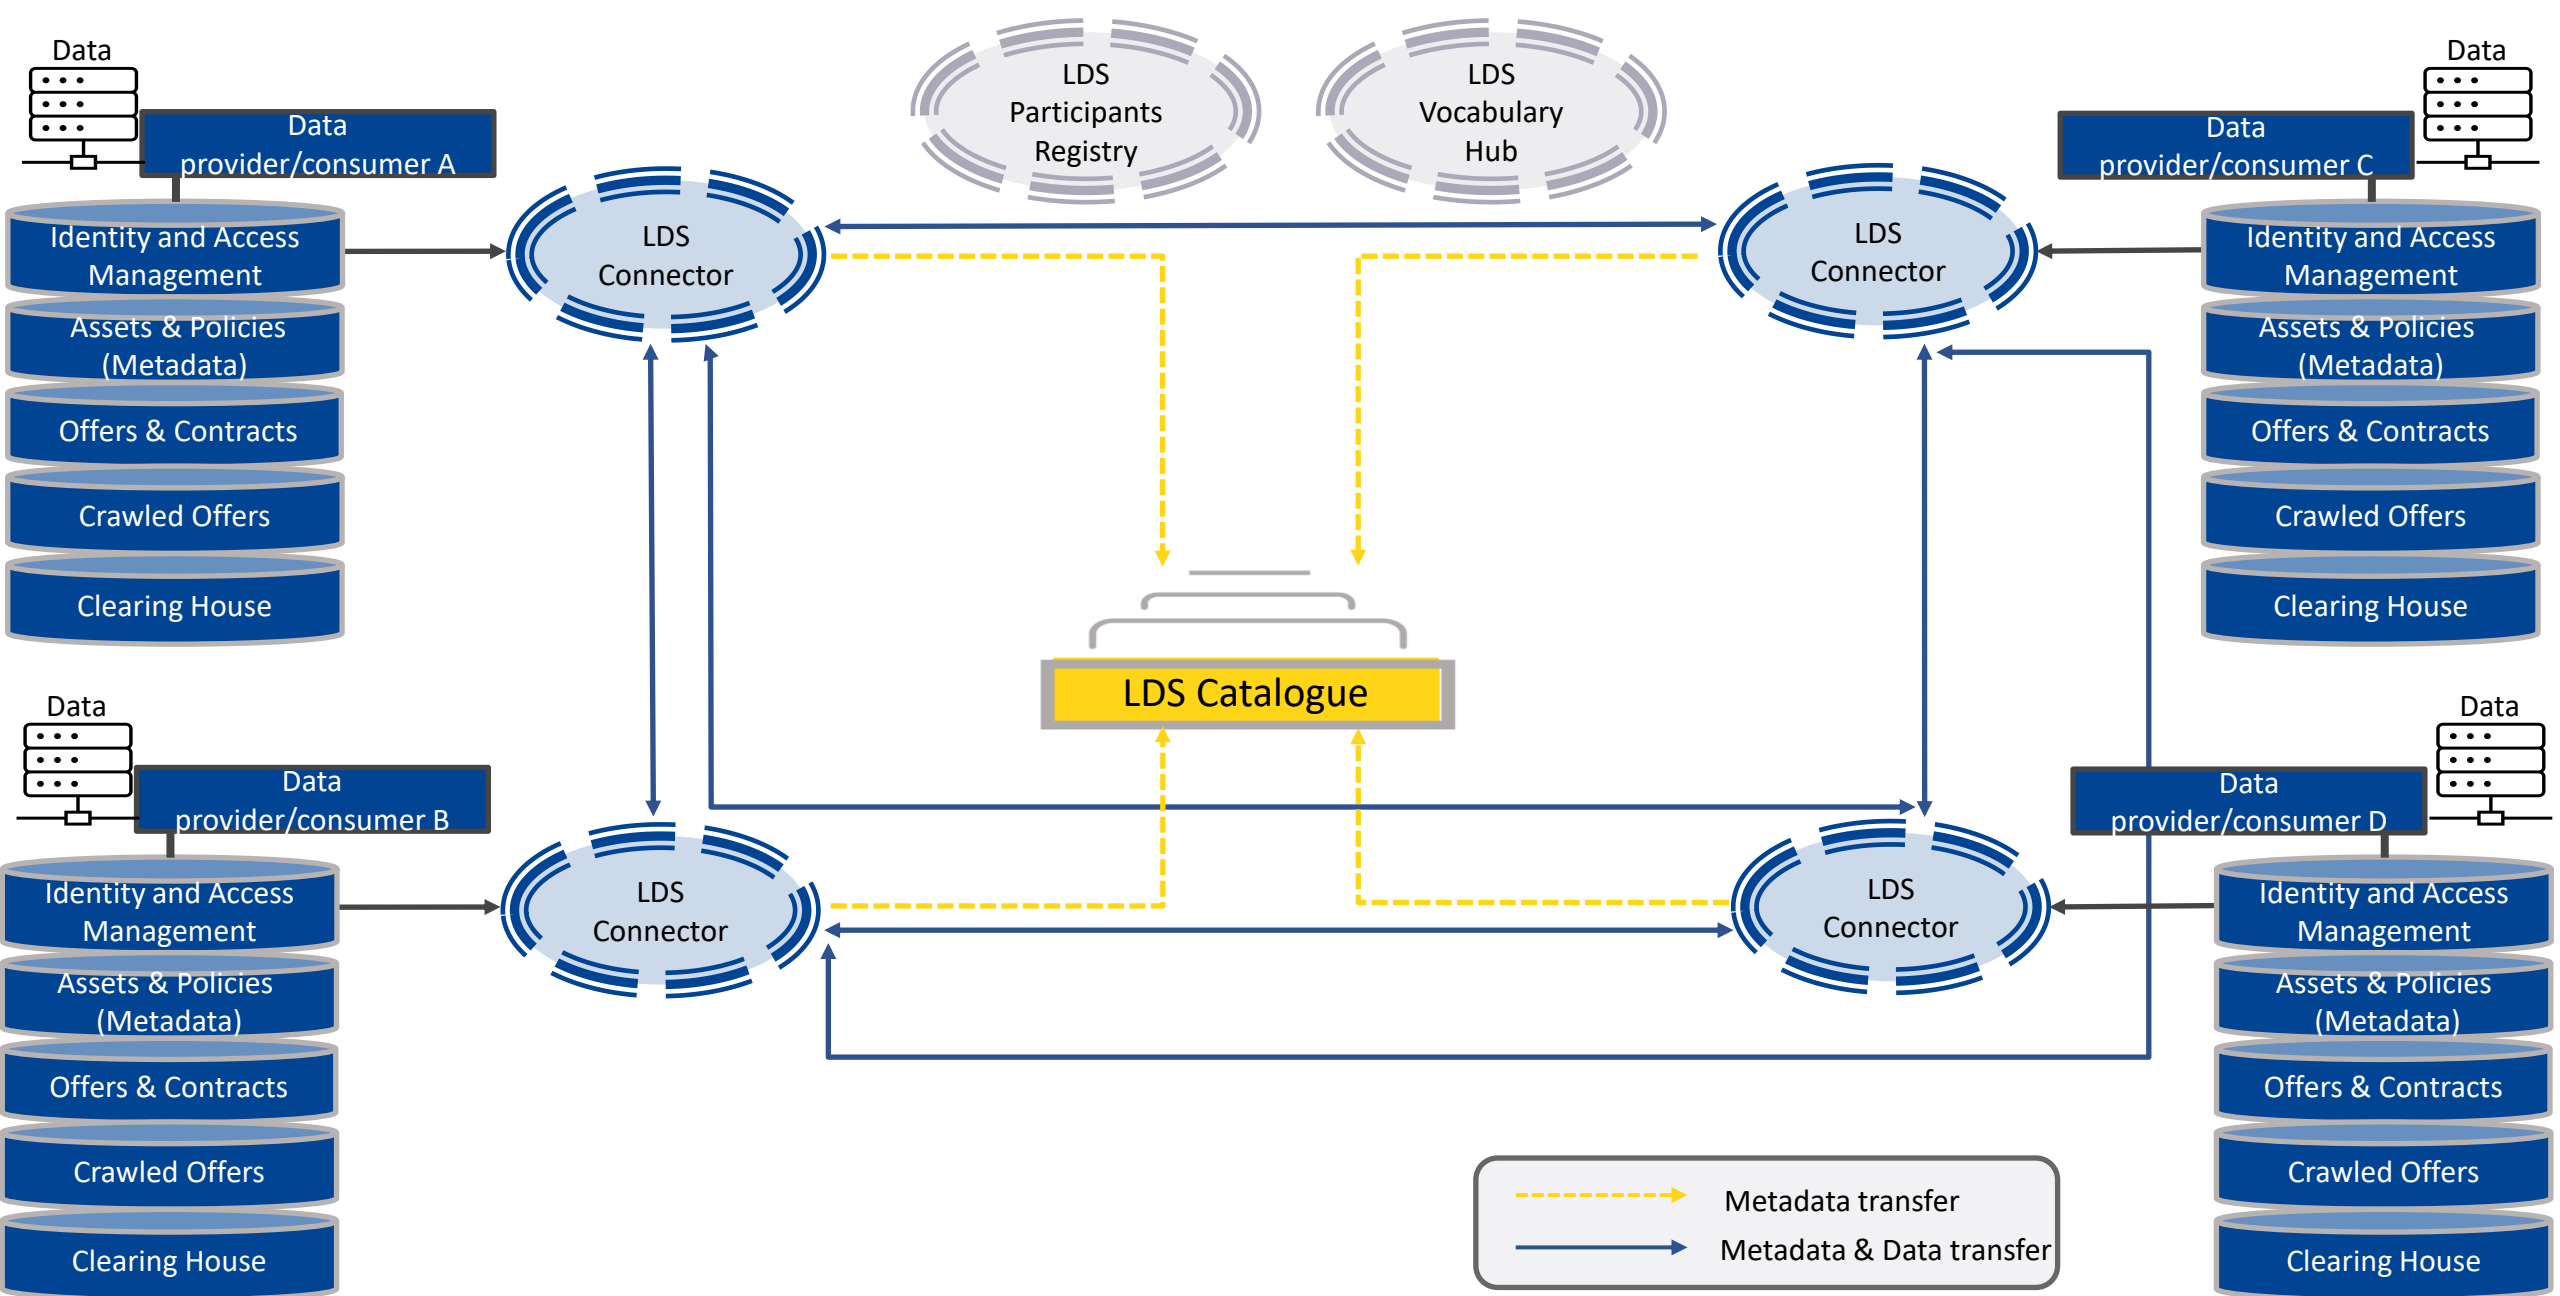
Data

Data provider/consumer A

Identity and Access Management

Assets & Policies (Metadata)

Offers & Contracts

Crawled Offers

Clearing House

LDS Participants Registry

LDS Vocabulary Hub

Data

Data provider/consumer C

Identity and Access Management

Assets & Policies (Metadata)

Offers & Contracts

Crawled Offers

Clearing House

LDS Connector

LDS Connector

LDS Catalogue

Data

Data provider/consumer B

Identity and Access Management

Assets & Policies (Metadata)

Offers & Contracts

Crawled Offers

Clearing House

LDS Connector

LDS Connector

Data

Data provider/consumer D

Identity and Access Management

Assets & Policies (Metadata)

Offers & Contracts

Crawled Offers

Clearing House

Metadata transfer

Metadata & Data transfer